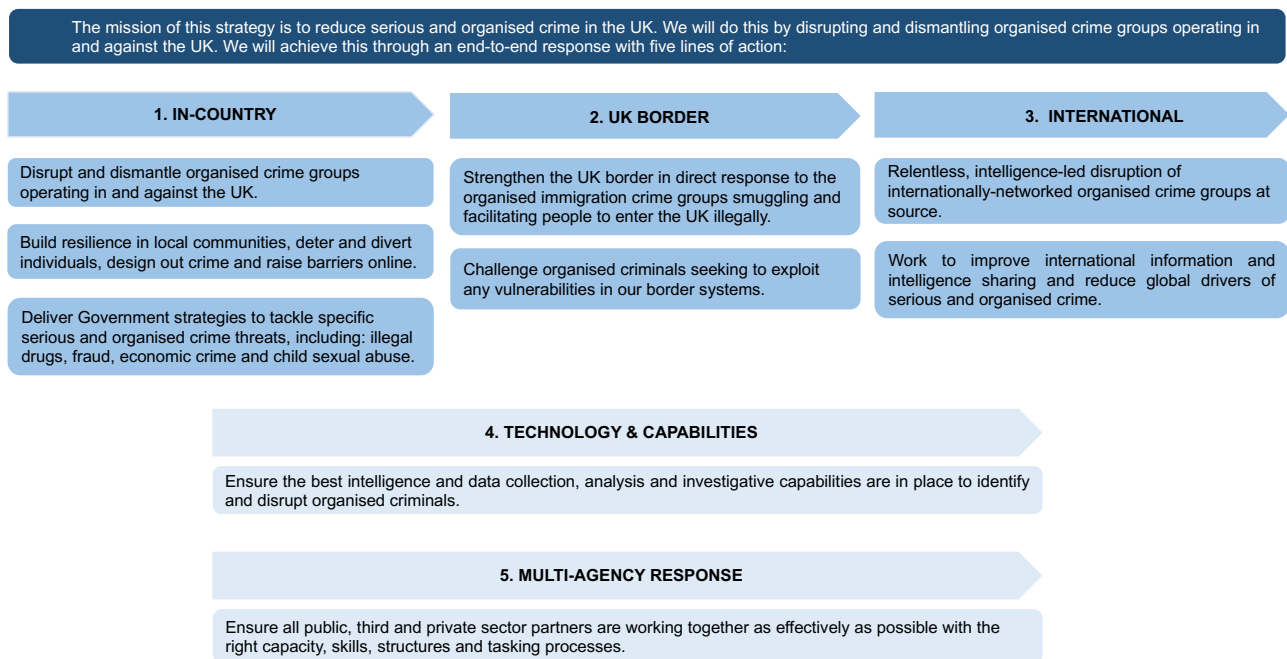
The mission of this strategy is to reduce serious and organised crime in the UK. We will do this by disrupting and dismantling organised crime groups operating in and against the UK. We will achieve this through an end-to-end response with five lines of action:

1. IN-COUNTRY

Disrupt and dismantle organised crime groups operating in and against the UK.

Build resilience in local communities, deter and divert individuals, design out crime and raise barriers online.

Deliver Government strategies to tackle specific serious and organised crime threats, including: illegal drugs, fraud, economic crime and child sexual abuse.

2. UK BORDER

Strengthen the UK border in direct response to the organised immigration crime groups smuggling and facilitating people to enter the UK illegally.

Challenge organised criminals seeking to exploit any vulnerabilities in our border systems.

3. INTERNATIONAL

Relentless, intelligence-led disruption of internationally-networked organised crime groups at source.

Work to improve international information and intelligence sharing and reduce global drivers of serious and organised crime.

4. TECHNOLOGY & CAPABILITIES

Ensure the best intelligence and data collection, analysis and investigative capabilities are in place to identify and disrupt organised criminals.

5. MULTI-AGENCY RESPONSE

Ensure all public, third and private sector partners are working together as effectively as possible with the right capacity, skills, structures and tasking processes.